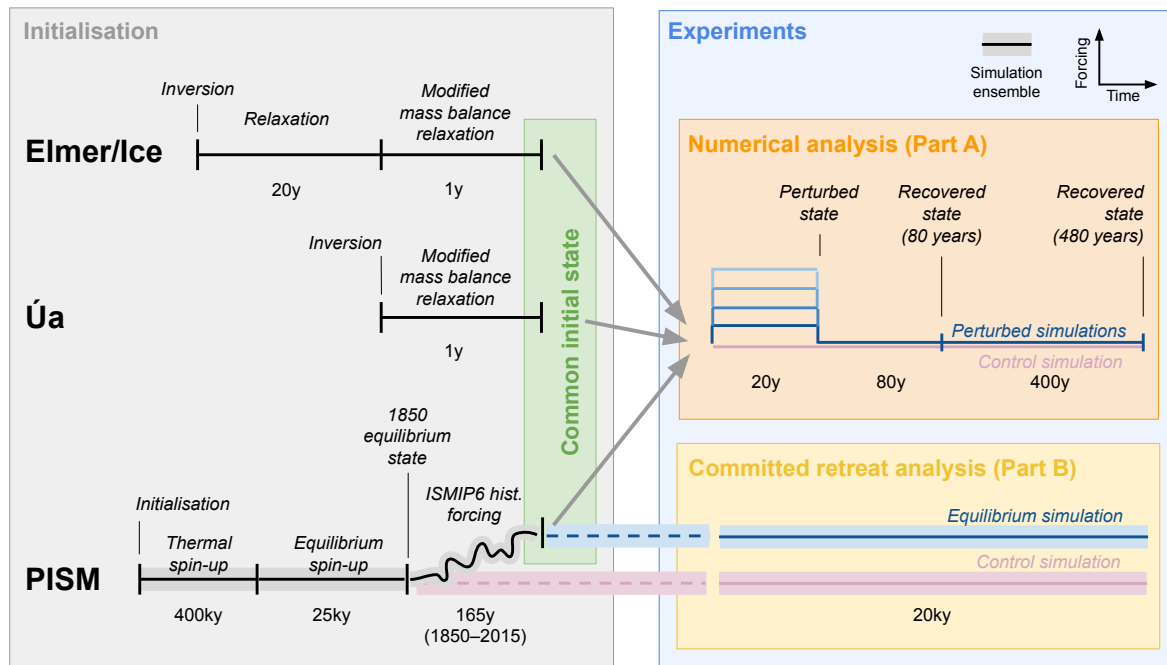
Initialisation

Elmer/Ice

Inversion

Relaxation

Modified mass balance relaxation

20y

1y

Úa

Inversion

Modified mass balance relaxation

1y

PISM

Initialisation

Thermal spin-up

Equilibrium spin-up

1850 equilibrium state

ISMIP6 hist. forcing

400ky

25ky

165y (1850–2015)

Common initial state

Experiments

Simulation ensemble

Forcing

Time

Numerical analysis (Part A)

Perturbed state

Recovered state (80 years)

Recovered state (480 years)

Perturbed simulations

Control simulation

20y

80y

400y

Committed retreat analysis (Part B)

Equilibrium simulation

Control simulation

20ky